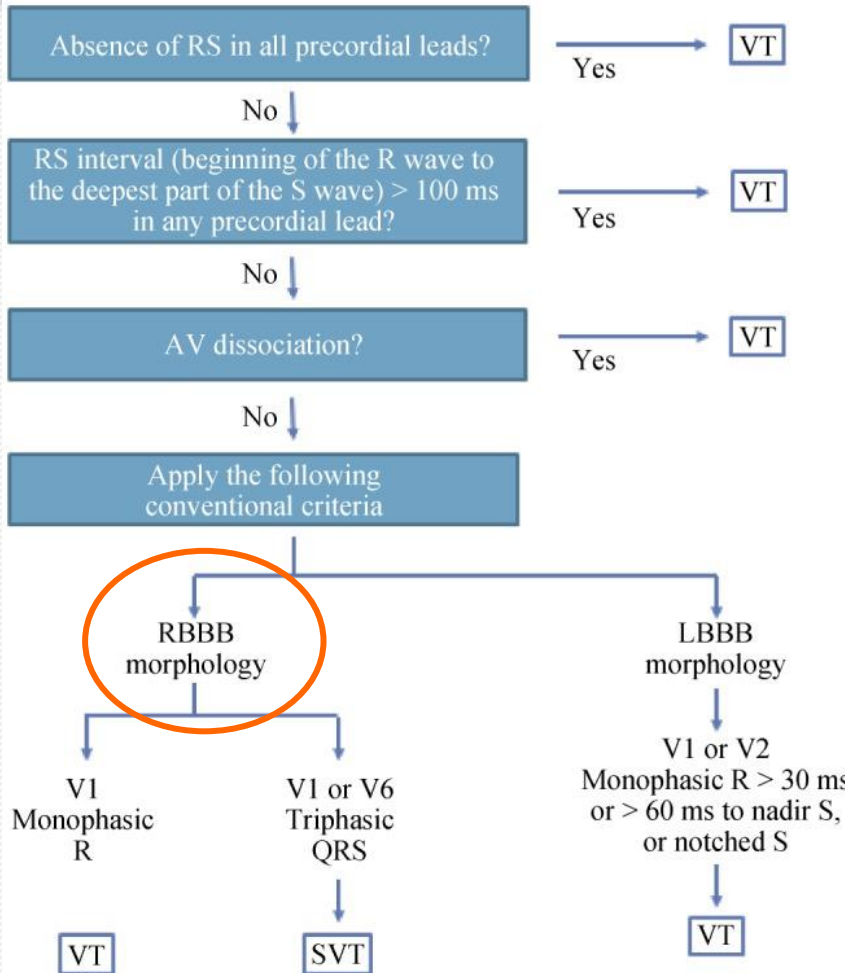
Absence of RS in all precordial leads?

Yes

VT

No

RS interval (beginning of the R wave to the deepest part of the S wave) > 100 ms in any precordial lead?

Yes

VT

No

AV dissociation?

Yes

VT

No

Apply the following conventional criteria

RBBB morphology

LBBB morphology

V1 Monophasic R

V1 or V6 Triphasic QRS

V1 or V2 Monophasic R > 30 ms or > 60 ms to nadir S, or notched S

VT

SVT

VT